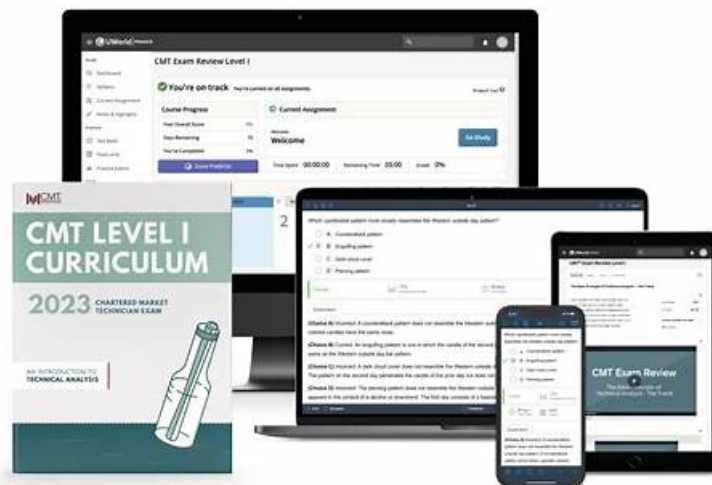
UWorld

CMT Exam Review Level I

You're on track You're current on all assignments

Course Progress

Your Overall Score

Days Remaining

You've Completed

Score Predictor

Current Assignment

Welcome

Go Study

Time Spent 00:00:00 Remaining Time 03:00 Grade 0%

CMT

CMT LEVEL I CURRICULUM

2023 CHARTERED MARKET TECHNICIAN EXAM

AN INTRODUCTION TO TECHNICAL ANALYSIS

Which candlestick pattern most closely resembles the Western outside day pattern?

A. Counterattack pattern

B. Engulfing pattern

C. Dark cloud cover

D. Piercing pattern

Explanation

(Choice A) Incorrect. A counterattack pattern does not resemble the Western outside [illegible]

(Choice B) Correct. An engulfing pattern is one in which the candle of the second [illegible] same as the Western outside day bar pattern.

(Choice C) Incorrect. A dark cloud cover does not resemble the Western outside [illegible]

(Choice D) Incorrect. The piercing pattern does not resemble the Western outside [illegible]

CMT Exam Review

The Basic Principle of Technical Analysis - The Trend